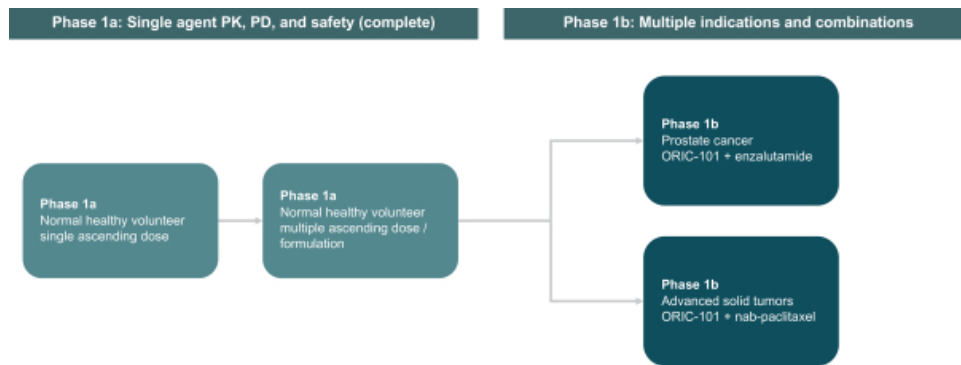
Phase 1a: Single agent PK, PD, and safety (complete)

Phase 1b: Multiple indications and combinations

Phase 1a
Normal healthy volunteer single ascending dose

Phase 1a
Normal healthy volunteer multiple ascending dose / formulation

Phase 1b
Prostate cancer
ORIC-101 + enzalutamide

Phase 1b
Advanced solid tumors
ORIC-101 + nab-paclitaxel